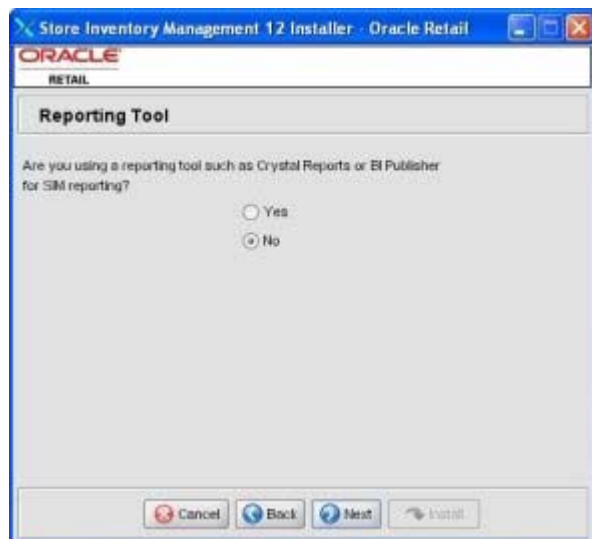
Store Inventory Management 12 Installer - Oracle Retail

ORACLE
RETAIL

Reporting Tool

Are you using a reporting tool such as Crystal Reports or BI Publisher for SIM reporting?

Yes

No

Cancel Back Next Install